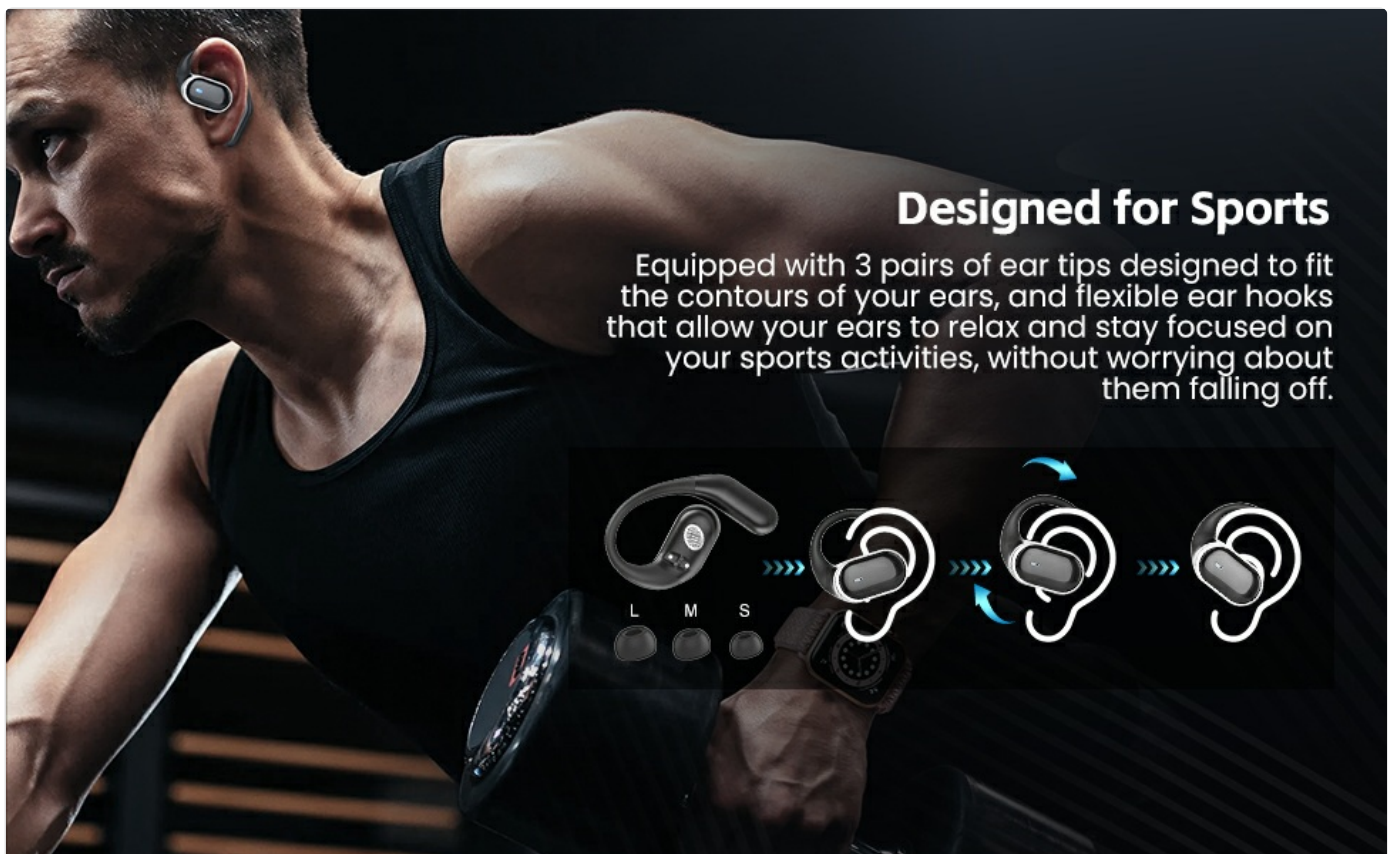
Designed for Sports

Equipped with 3 pairs of ear tips designed to fit the contours of your ears, and flexible ear hooks that allow your ears to relax and stay focused on your sports activities, without worrying about them falling off.

L M S